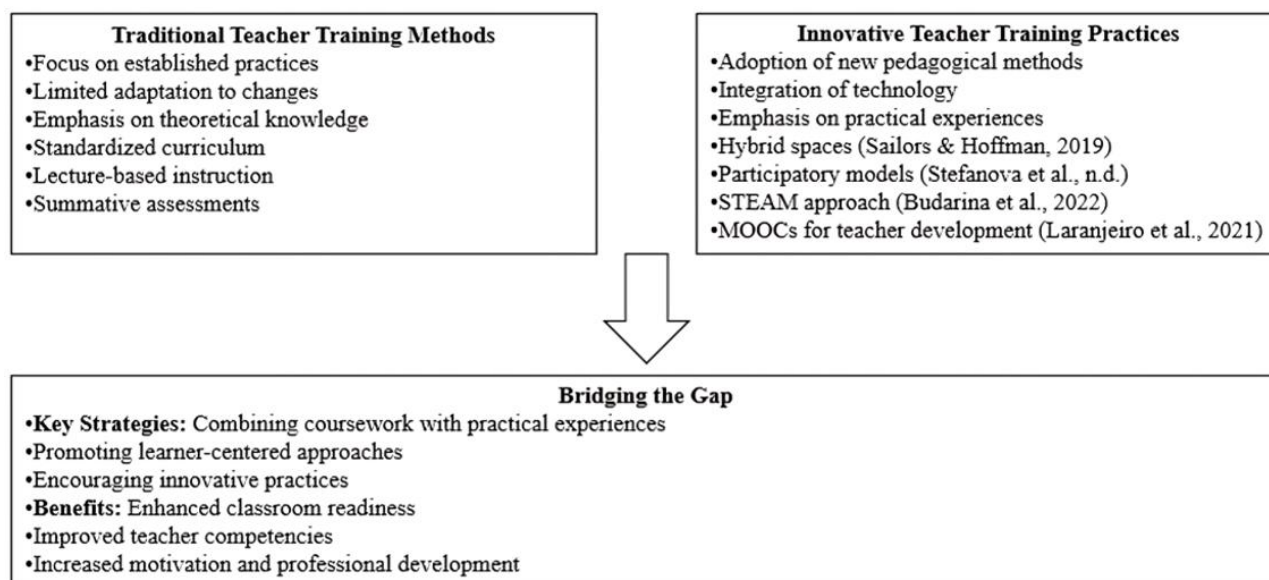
Traditional Teacher Training Methods
•Focus on established practices
•Limited adaptation to changes
•Emphasis on theoretical knowledge
•Standardized curriculum
•Lecture-based instruction
•Summative assessments

Innovative Teacher Training Practices
•Adoption of new pedagogical methods
•Integration of technology
•Emphasis on practical experiences
•Hybrid spaces (Sailors & Hoffman, 2019)
•Participatory models (Stefanova et al., n.d.)
•STEAM approach (Budarina et al., 2022)
•MOOCs for teacher development (Laranjeiro et al., 2021)

Bridging the Gap
•Key Strategies: Combining coursework with practical experiences
•Promoting learner-centered approaches
•Encouraging innovative practices
•Benefits: Enhanced classroom readiness
•Improved teacher competencies
•Increased motivation and professional development